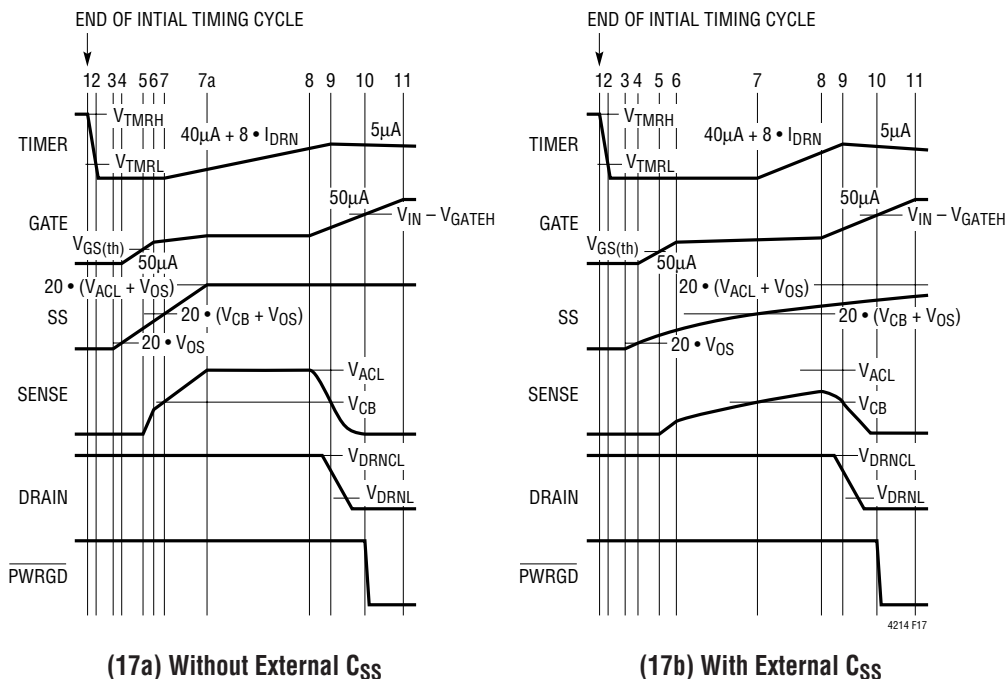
END OF INTIAL TIMING CYCLE

1 2 3 4 5 6 7 7a 8 9 10 11

TIMER
$V_{TMRH}$
$V_{TMRL}$
$40\mu A + 8 \cdot I_{DRN}$
$5\mu A$

GATE
$50\mu A$
$V_{IN} - V_{GATEH}$
$V_{GS(th)}$
$50\mu A$

SS
$20 \cdot (V_{ACL} + V_{OS})$
$20 \cdot (V_{CB} + V_{OS})$
$20 \cdot V_{OS}$

SENSE
$V_{ACL}$
$V_{CB}$

DRAIN
$V_{DRNCL}$
$V_{DRNL}$

$\overline{PWRGD}$

(17a) Without External $C_{SS}$

END OF INTIAL TIMING CYCLE

1 2 3 4 5 6 7 8 9 10 11

TIMER
$V_{TMRH}$
$V_{TMRL}$
$40\mu A + 8 \cdot I_{DRN}$
$5\mu A$

GATE
$50\mu A$
$V_{IN} - V_{GATEH}$
$V_{GS(th)}$
$50\mu A$

SS
$20 \cdot (V_{ACL} + V_{OS})$
$20 \cdot (V_{CB} + V_{OS})$
$20 \cdot V_{OS}$

SENSE
$V_{ACL}$
$V_{CB}$

DRAIN
$V_{DRNCL}$
$V_{DRNL}$

$\overline{PWRGD}$

4214 F17

(17b) With External $C_{SS}$